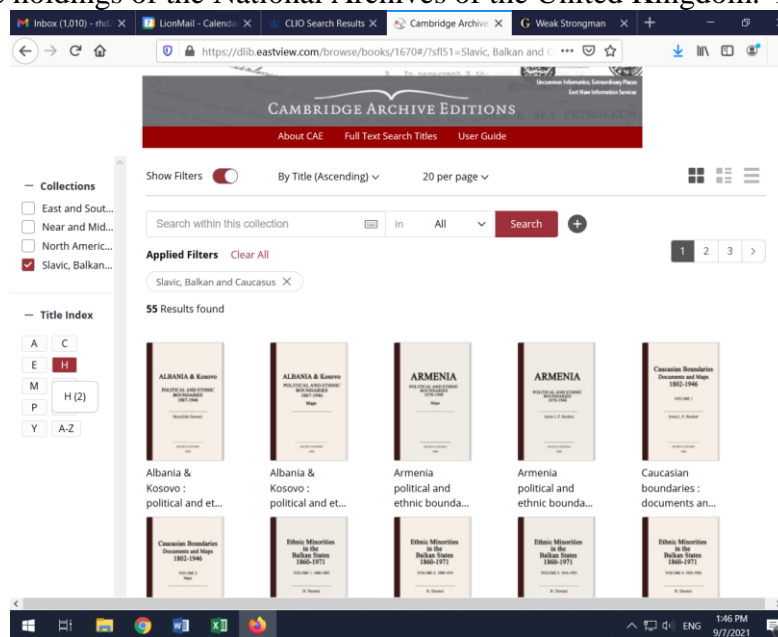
holdings of the National Archives of the United Kingdom.

Inbox (1,010) - rhd
LionMail - Calenda
CLIO Search Results
Cambridge Archive
Weak Strongman

https://dlib.eastview.com/browse/books/1670#/?sfl51=Slavic, Balkan and C

Uncommon Information, Extraordinary Places
East View Information Services
CAMBRIDGE ARCHIVE EDITIONS
About CAE
Full Text Search Titles
User Guide

Collections
East and Sout...
Near and Mid...
North Americ...
Slavic, Balkan...

Title Index
A C
E H
M H (2)
P
Y A-Z

Show Filters
By Title (Ascending)
20 per page

Search within this collection
in All
Search

Applied Filters Clear All
1 2 3 >
Slavic, Balkan and Caucasus ×

55 Results found

ALBANIA & Kosovo POLITICAL AND ETHNIC BOUNDARIES 1867-1946
Albania & Kosovo : political and et...

ALBANIA & Kosovo POLITICAL AND ETHNIC BOUNDARIES 1867-1946 Maps
Albania & Kosovo : political and et...

ARMENIA POLITICAL AND ETHNIC BOUNDARIES 1878-1948 Maps
Armenia political and ethnic bounda...

ARMENIA POLITICAL AND ETHNIC BOUNDARIES 1878-1948
Armenia political and ethnic bounda...

Caucasian Boundaries Documents and Maps 1802-1946 VOLUME 1
Caucasian boundaries : documents an...

Caucasian Boundaries Documents and Maps 1802-1946 VOLUME 2 Maps

Ethnic Minorities in the Balkan States 1860-1971

Ethnic Minorities in the Balkan States 1860-1971

Ethnic Minorities in the Balkan States 1860-1971

Ethnic Minorities in the Balkan States 1860-1971

ENG
1:46 PM
9/7/2021